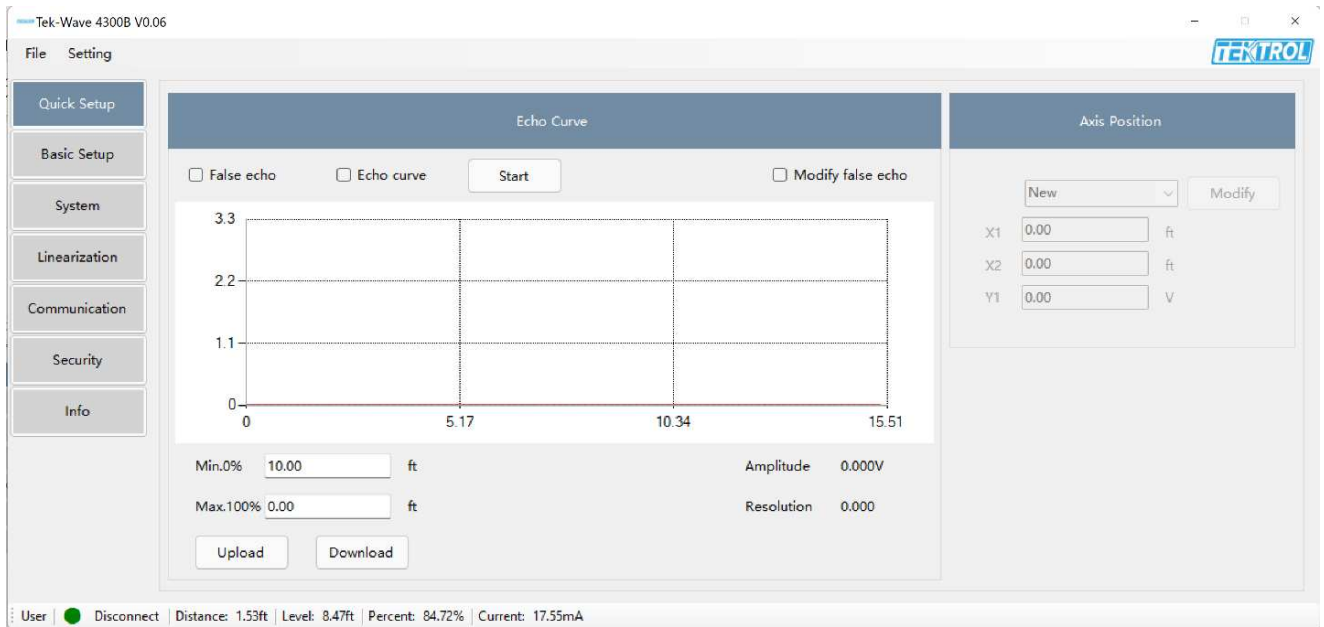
Tek-Wave 4300B V0.06

File Setting

TEKTROL

Quick Setup
Basic Setup
System
Linearization
Communication
Security
Info

Echo Curve

False echo Echo curve Start Modify false echo

3.3
2.2
1.1
0
0 5.17 10.34 15.51

Min.0% 10.00 ft
Max.100% 0.00 ft

Amplitude 0.000V
Resolution 0.000

Upload Download

Axis Position

New Modify
X1 0.00 ft
X2 0.00 ft
Y1 0.00 V

User | Disconnect | Distance: 1.53ft | Level: 8.47ft | Percent: 84.72% | Current: 17.55mA